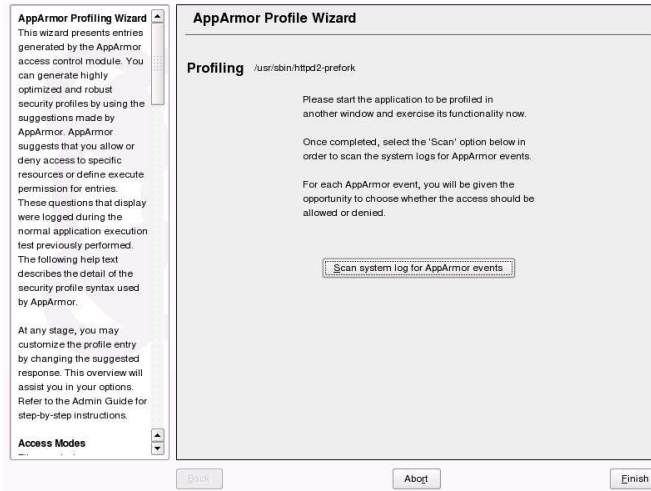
AppArmor Profiling Wizard
This wizard presents entries generated by the AppArmor access control module. You can generate highly optimized and robust security profiles by using the suggestions made by AppArmor. AppArmor suggests that you allow or deny access to specific resources or define execute permission for entries. These questions that display were logged during the normal application execution test previously performed. The following help text describes the detail of the security profile syntax used by AppArmor.

At any stage, you may customize the profile entry by changing the suggested response. This overview will assist you in your options. Refer to the Admin Guide for step-by-step instructions.

Access Modes

AppArmor Profile Wizard

Profiling /usr/sbin/httpd2-prefork

Please start the application to be profiled in another window and exercise its functionality now.

Once completed, select the 'Scan' option below in order to scan the system logs for AppArmor events.

For each AppArmor event, you will be given the opportunity to choose whether the access should be allowed or denied.

Scan system log for AppArmor events

Back

Abort

Finish